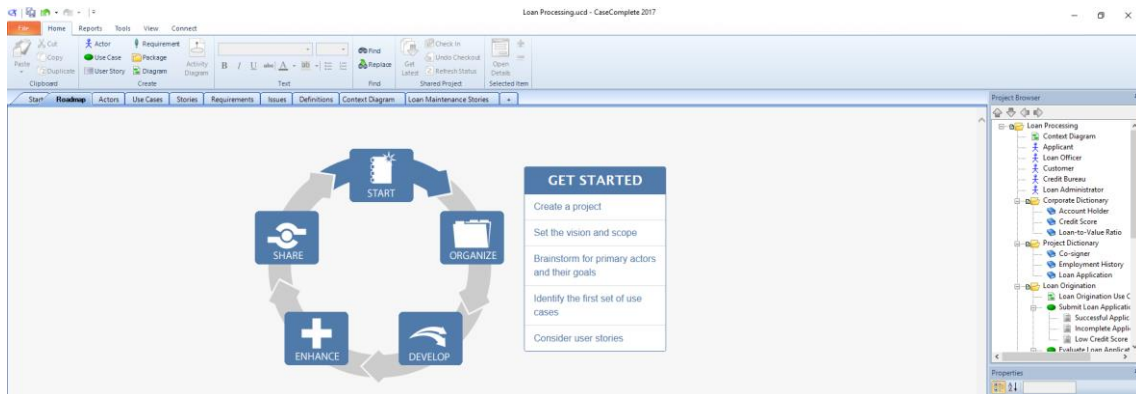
Loan Processing.ucd - CaseComplete 2017

File Home Reports Tools View Connect

Cut Copy Paste Duplicate Clipboard

Actor Use Case User Story Requirement Package Diagram Activity Diagram Create

B I U abc A Text

Find Replace Find

Get Latest Check In Undo Checkout Refresh Status Shared Project

Open Details Selected Item

Start Roadmap Actors Use Cases Stories Requirements Issues Definitions Context Diagram Loan Maintenance Stories +

START

ORGANIZE

DEVELOP

ENHANCE

SHARE

GET STARTED

Create a project

Set the vision and scope

Brainstorm for primary actors and their goals

Identify the first set of use cases

Consider user stories

Project Browser

Loan Processing
Context Diagram
Applicant
Loan Officer
Customer
Credit Bureau
Loan Administrator
Corporate Dictionary
Account Holder
Credit Score
Loan-to-Value Ratio
Project Dictionary
Co-signer
Employment History
Loan Application
Loan Origination
Loan Origination Use C
Submit Loan Applicati
Successful Applic
Incomplete Appli
Low Credit Score
Evaluate Loan Applicat

Properties